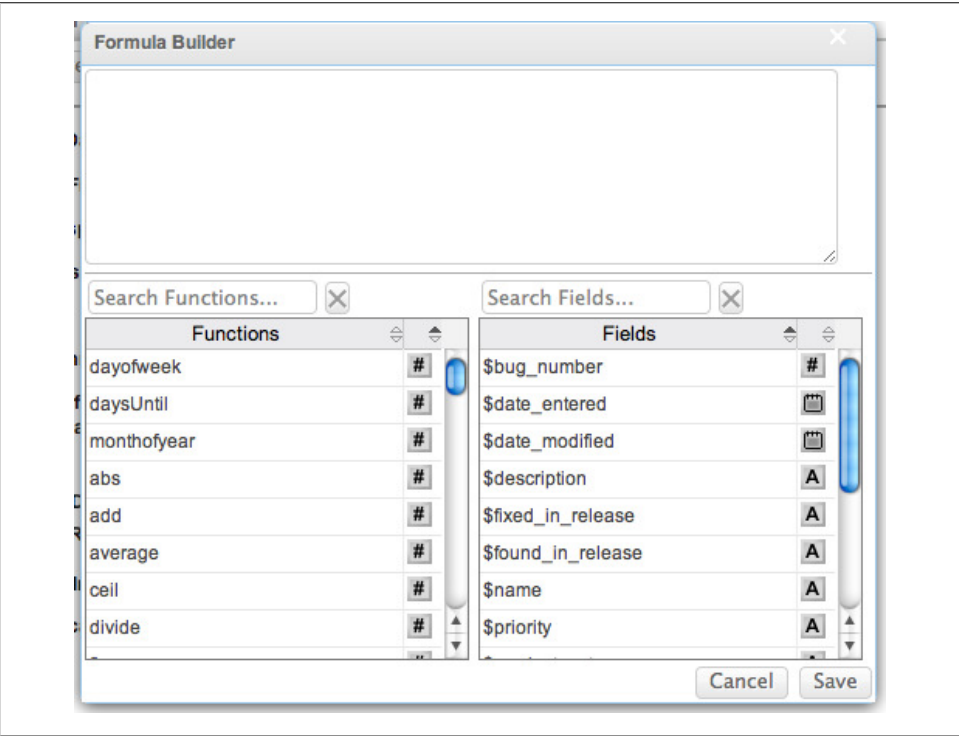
Formula Builder

Search Functions...

Search Fields...

| Functions | |
|---|---|
| dayofweek | # |
| daysUntil | # |
| monthofyear | # |
| abs | # |
| add | # |
| average | # |
| ceil | # |
| divide | # |

| Fields | |
|---|---|
| $bug_number | # |
| $date_entered | |
| $date_modified | |
| $description | A |
| $fixed_in_release | A |
| $found_in_release | A |
| $name | A |
| $priority | A |

Cancel Save